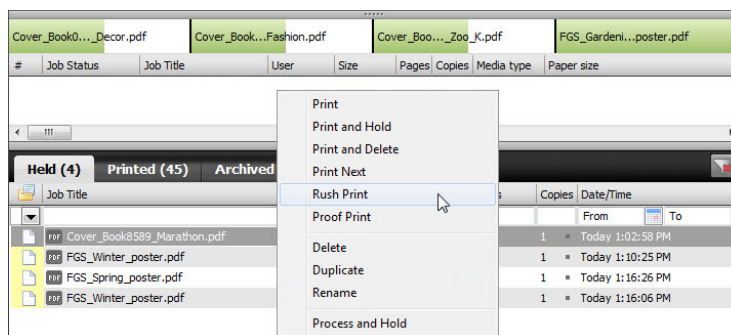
Cover_Book0..._Decor.pdf | Cover_Book...Fashion.pdf | Cover_Boo..._Zoo_K.pdf | FGS_Gardeni...poster.pdf

| # | Job Status | Job Title | User | Size | Pages | Copies | Media type | Paper size |
|---|---|---|---|---|---|---|---|---|

Held (4) Printed (45) Archived

| Job Title | s | Copies | Date/Time |
|---|---|---|---|
| | | | From To |
| Cover_Book8589_Marathon.pdf | | 1 | Today 1:02:58 PM |
| FGS_Winter_poster.pdf | | 1 | Today 1:10:25 PM |
| FGS_Spring_poster.pdf | | 1 | Today 1:16:26 PM |
| FGS_Winter_poster.pdf | | 1 | Today 1:16:06 PM |

Print
Print and Hold
Print and Delete
Print Next
Rush Print
Proof Print
Delete
Duplicate
Rename
Process and Hold